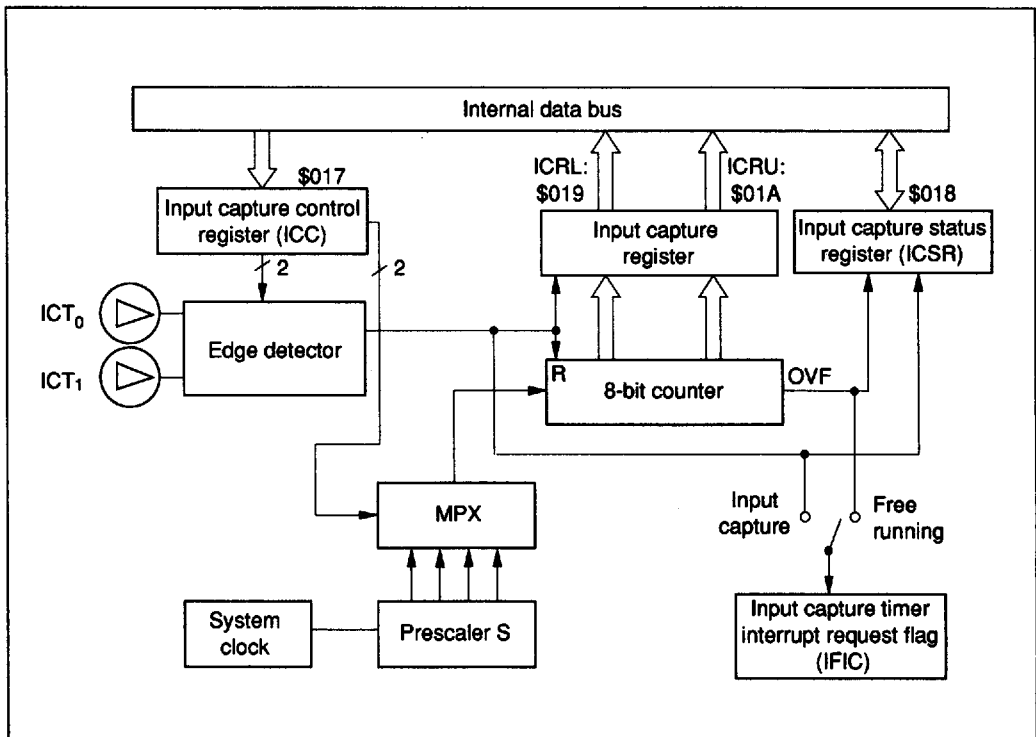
Internal data bus

$017

Input capture control register (ICC)

ICRL: $019

ICRU: $01A

$018

Input capture register

Input capture status register (ICSR)

2

2

$ICT_0$

$ICT_1$

Edge detector

R

8-bit counter

OVF

MPX

Input capture

Free running

System clock

Prescaler S

Input capture timer interrupt request flag (IFIC)